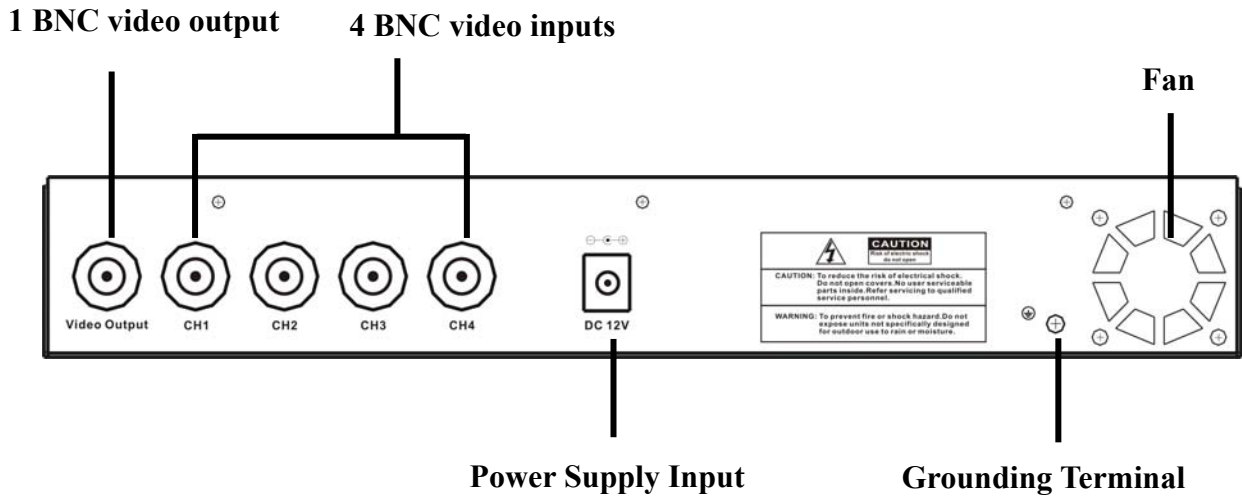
1 BNC video output

4 BNC video inputs

Fan

Video Output

CH1

CH2

CH3

CH4

DC 12V

CAUTION
Risk of electric shock do not open

CAUTION: To reduce the risk of electrical shock. Do not open covers.No user serviceable parts inside.Refer servicing to qualified service personnel.

WARNING: To prevent fire or shock hazard.Do not expose units not specifically designed for outdoor use to rain or moisture.

Power Supply Input

Grounding Terminal